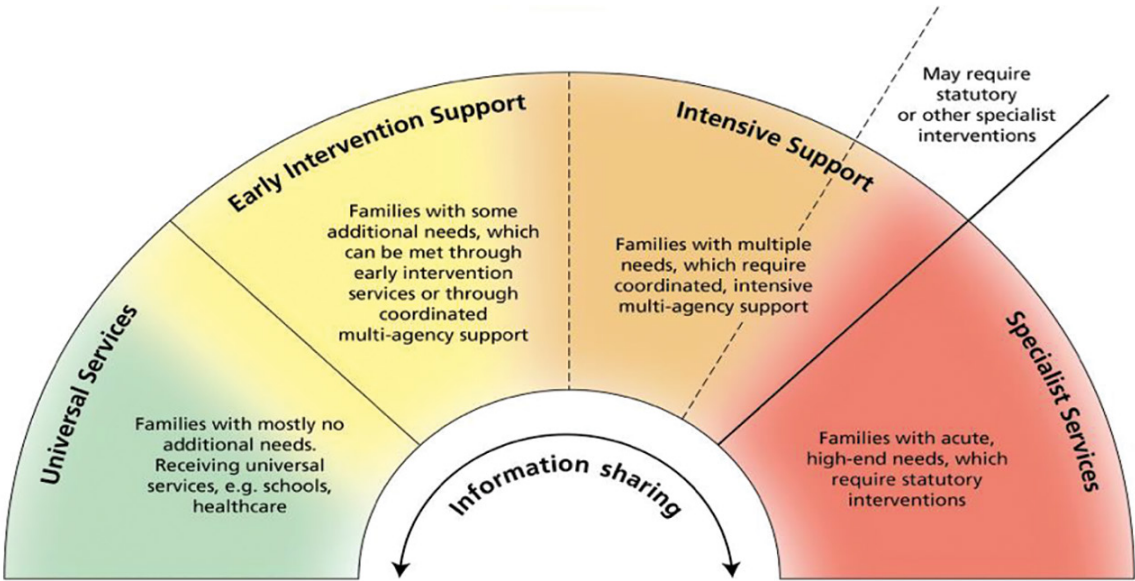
May require statutory or other specialist interventions

Universal Services

Families with mostly no additional needs. Receiving universal services, e.g. schools, healthcare

Early Intervention Support

Families with some additional needs, which can be met through early intervention services or through coordinated multi-agency support

Intensive Support

Families with multiple needs, which require coordinated, intensive multi-agency support

Specialist Services

Families with acute, high-end needs, which require statutory interventions

Information sharing